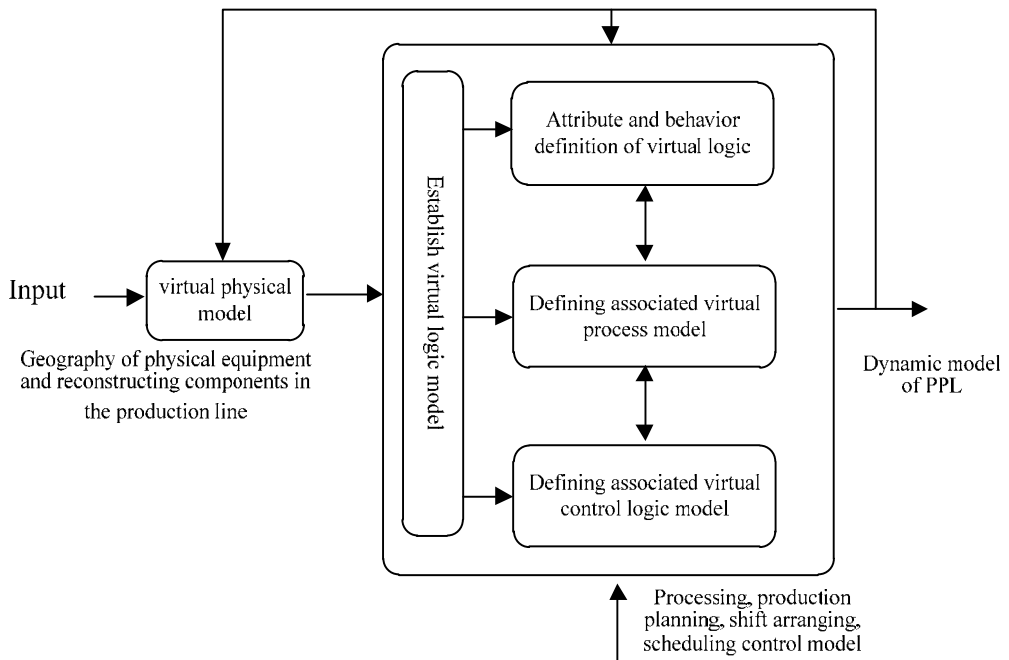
Input

virtual physical model

Geography of physical equipment and reconstructing components in the production line

Establish virtual logic model

Attribute and behavior definition of virtual logic

Defining associated virtual process model

Defining associated virtual control logic model

Dynamic model of PPL

Processing, production planning, shift arranging, scheduling control model